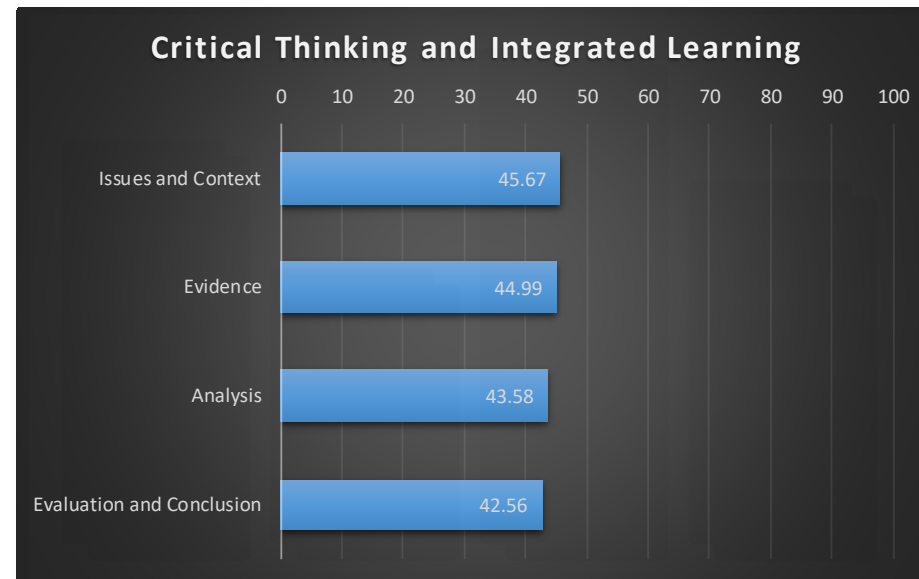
Critical Thinking and Integrated Learning

0 10 20 30 40 50 60 70 80 90 100

| Category | Value |
|---|---|
| Issues and Context | 45.67 |
| Evidence | 44.99 |
| Analysis | 43.58 |
| Evaluation and Conclusion | 42.56 |